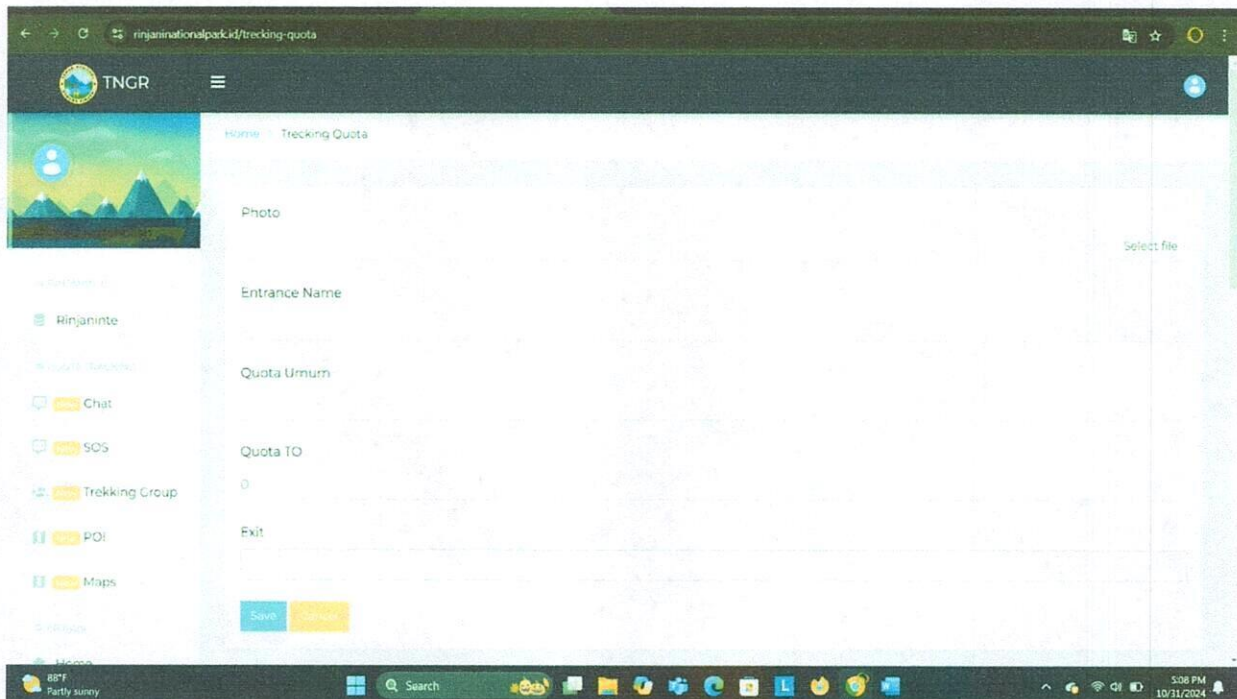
rinjaninationalpark.id/trecking-quota

TNGR

Home / Trecking Quota

Photo

Select file

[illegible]

Rinjaninte

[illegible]

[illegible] Chat

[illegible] SOS

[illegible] Trekking Group

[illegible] POI

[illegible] Maps

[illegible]

Home

Entrance Name

Quota Umum

Quota TO

0

Exit

Save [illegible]

88°F
Partly sunny

Search

5:08 PM
10/31/2024